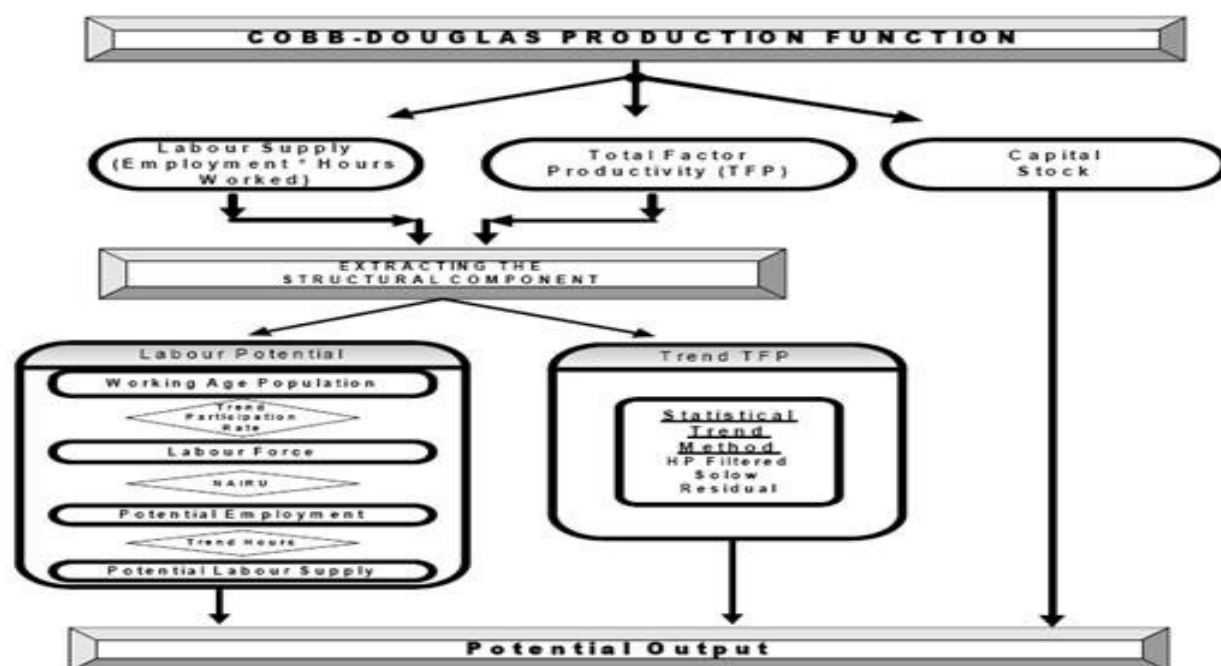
COBB-DOUGLAS PRODUCTION FUNCTION

Labour Supply (Employment * Hours Worked)

Total Factor Productivity (TFP)

Capital Stock

EXTRACTING THE STRUCTURAL COMPONENT

Labour Potential

Working Age Population

Trend Participation Rate

Labour Force

NAIRU

Potential Employment

Trend Hours

Potential Labour Supply

Trend TFP

Statistical Trend Method
HP Filtered Solow Residual

Potential Output